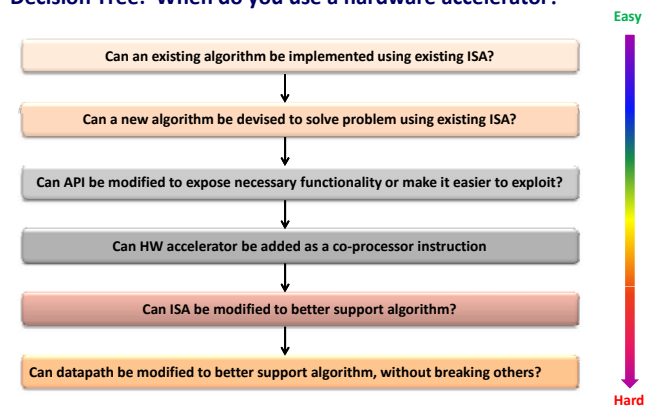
Decision Tree: When do you use a hardware accelerator?

Easy

Can an existing algorithm be implemented using existing ISA?

Can a new algorithm be devised to solve problem using existing ISA?

Can API be modified to expose necessary functionality or make it easier to exploit?

Can HW accelerator be added as a co-processor instruction

Can ISA be modified to better support algorithm?

Can datapath be modified to better support algorithm, without breaking others?

Hard